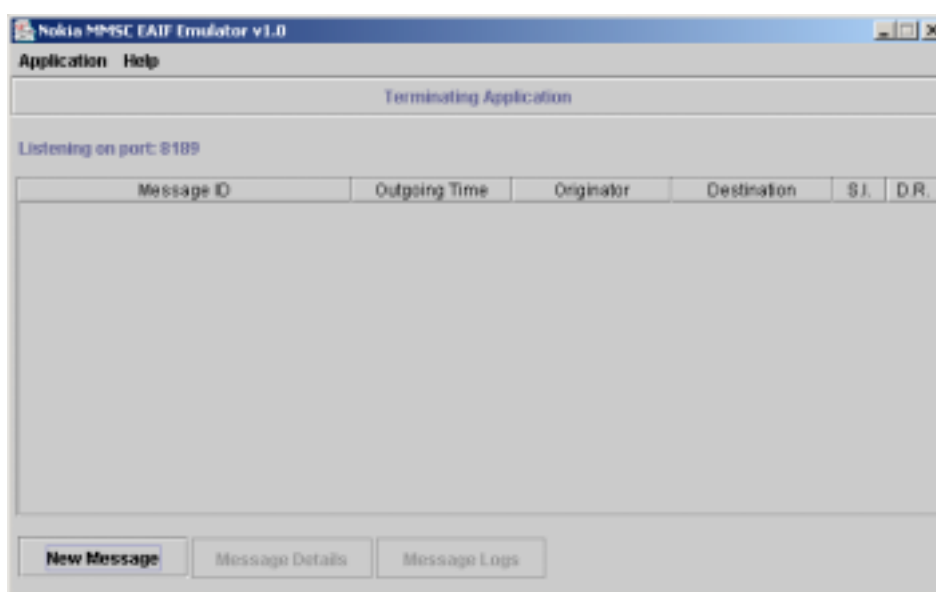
Nokia MMSC EAIF Emulator v1.0

Application Help

Terminating Application

Listening on port: 8189

| Message ID | Outgoing Time | Originator | Destination | S.I. | D.R. |
|---|---|---|---|---|---|

New Message Message Details Message Logs